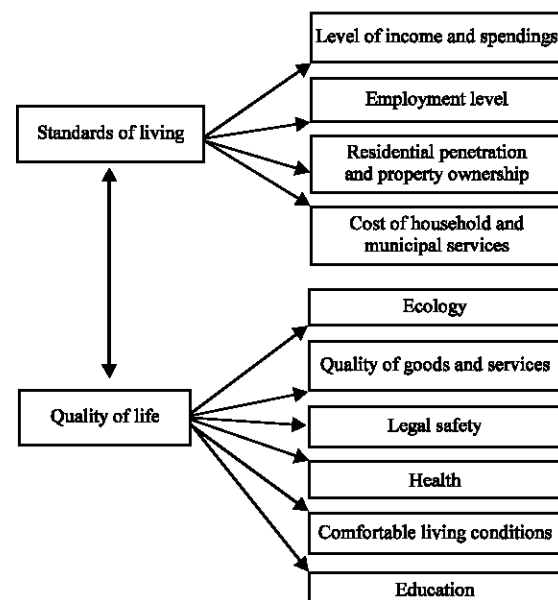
Standards of living

Level of income and spendings

Employment level

Residential penetration and property ownership

Cost of household and municipal services

Quality of life

Ecology

Quality of goods and services

Legal safety

Health

Comfortable living conditions

Education